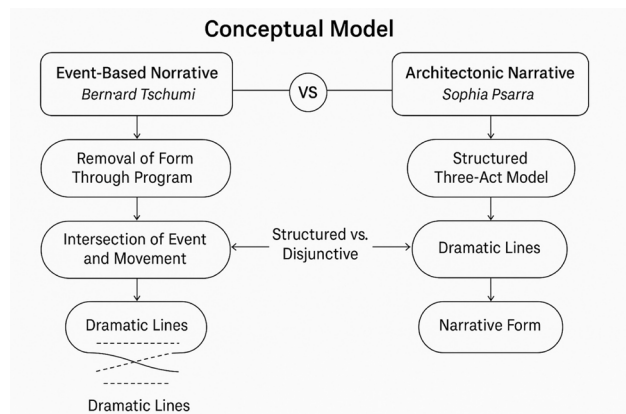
Conceptual Model

Event-Based Norrative
Bernard Tschumi

VS

Architectonic Narrative
Sophia Psarra

Removal of Form Through Program

Structured Three-Act Model

Intersection of Event and Movement

Structured vs. Disjunctive

Dramatic Lines

Dramatic Lines

Narrative Form

Dramatic Lines